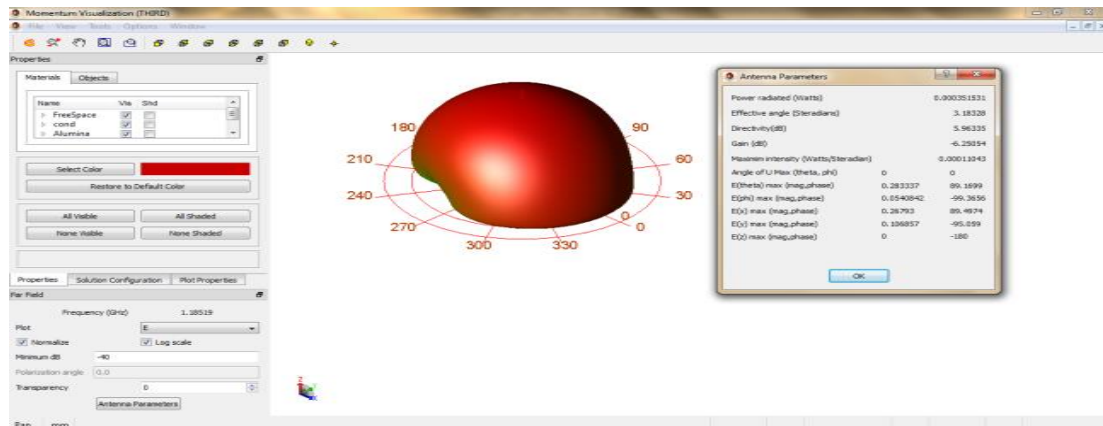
Momentum Visualization (THIRD)

File View Tools Options Window

Properties

Materials Objects

| Name | Vis | Shd |
|---|---|---|
| FreeSpace | ☑ | ☐ |
| cond | ☑ | ☐ |
| Alumina | ☑ | ☐ |

Select Color

Restore to Default Color

All Visible

All Shaded

None Visible

None Shaded

Properties Solution Configuration Plot Properties

Far Field

Frequency (GHz) 1.18519

Plot E

☑ Normalize ☑ Log scale

Minimum dB -40

Polarization angle 0.0

Transparency 0

Antenna Parameters

180 90 210 60 240 30 270 0 300 330 0

Antenna Parameters

| | | |
|---|---|---|
| Power radiated (Watts) | | 0.000351531 |
| Effective angle (Steradians) | | 3.18328 |
| Directivity(dB) | | 5.96335 |
| Gain (dB) | | -6.25054 |
| Maximim intensity (Watts/Steradian) | | 0.00011043 |
| Angle of U Max (theta, phi) | 0 | 0 |
| E(theta) max (mag,phase) | 0.283337 | 89.1699 |
| E(phi) max (mag,phase) | 0.0540842 | -99.3656 |
| E(x) max (mag,phase) | 0.26793 | 89.4974 |
| E(y) max (mag,phase) | 0.106857 | -95.059 |
| E(z) max (mag,phase) | 0 | -180 |

OK